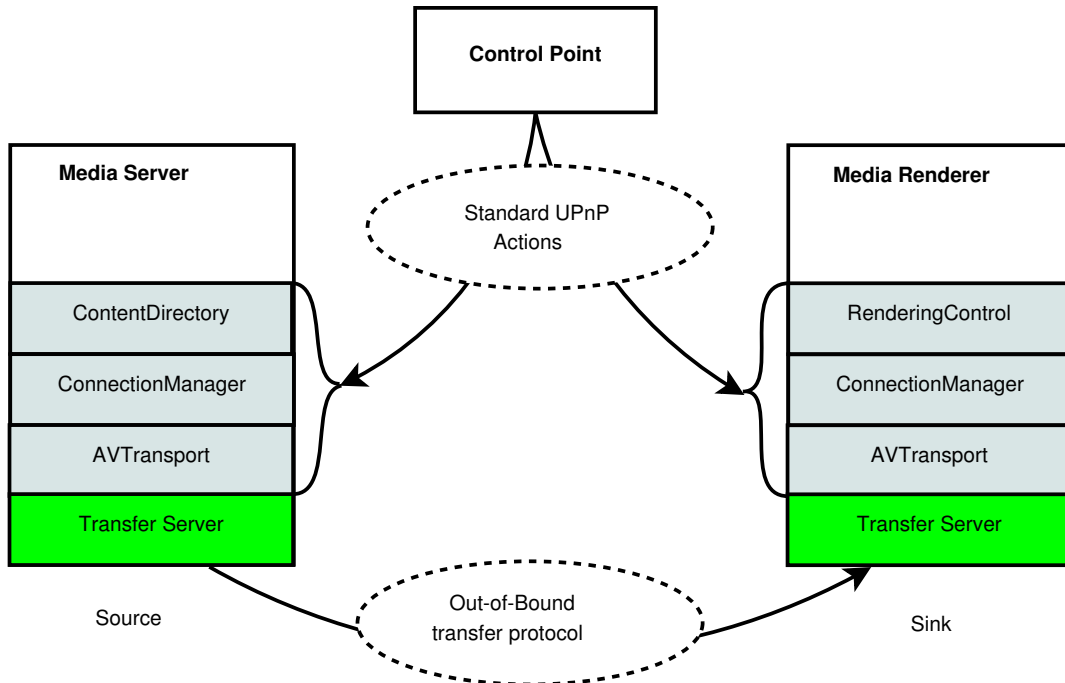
Control Point

Media Server

Standard UPnP Actions

Media Renderer

ContentDirectory

ConnectionManager

AVTransport

Transfer Server

RenderingControl

ConnectionManager

AVTransport

Transfer Server

Source

Out-of-Bound transfer protocol

Sink